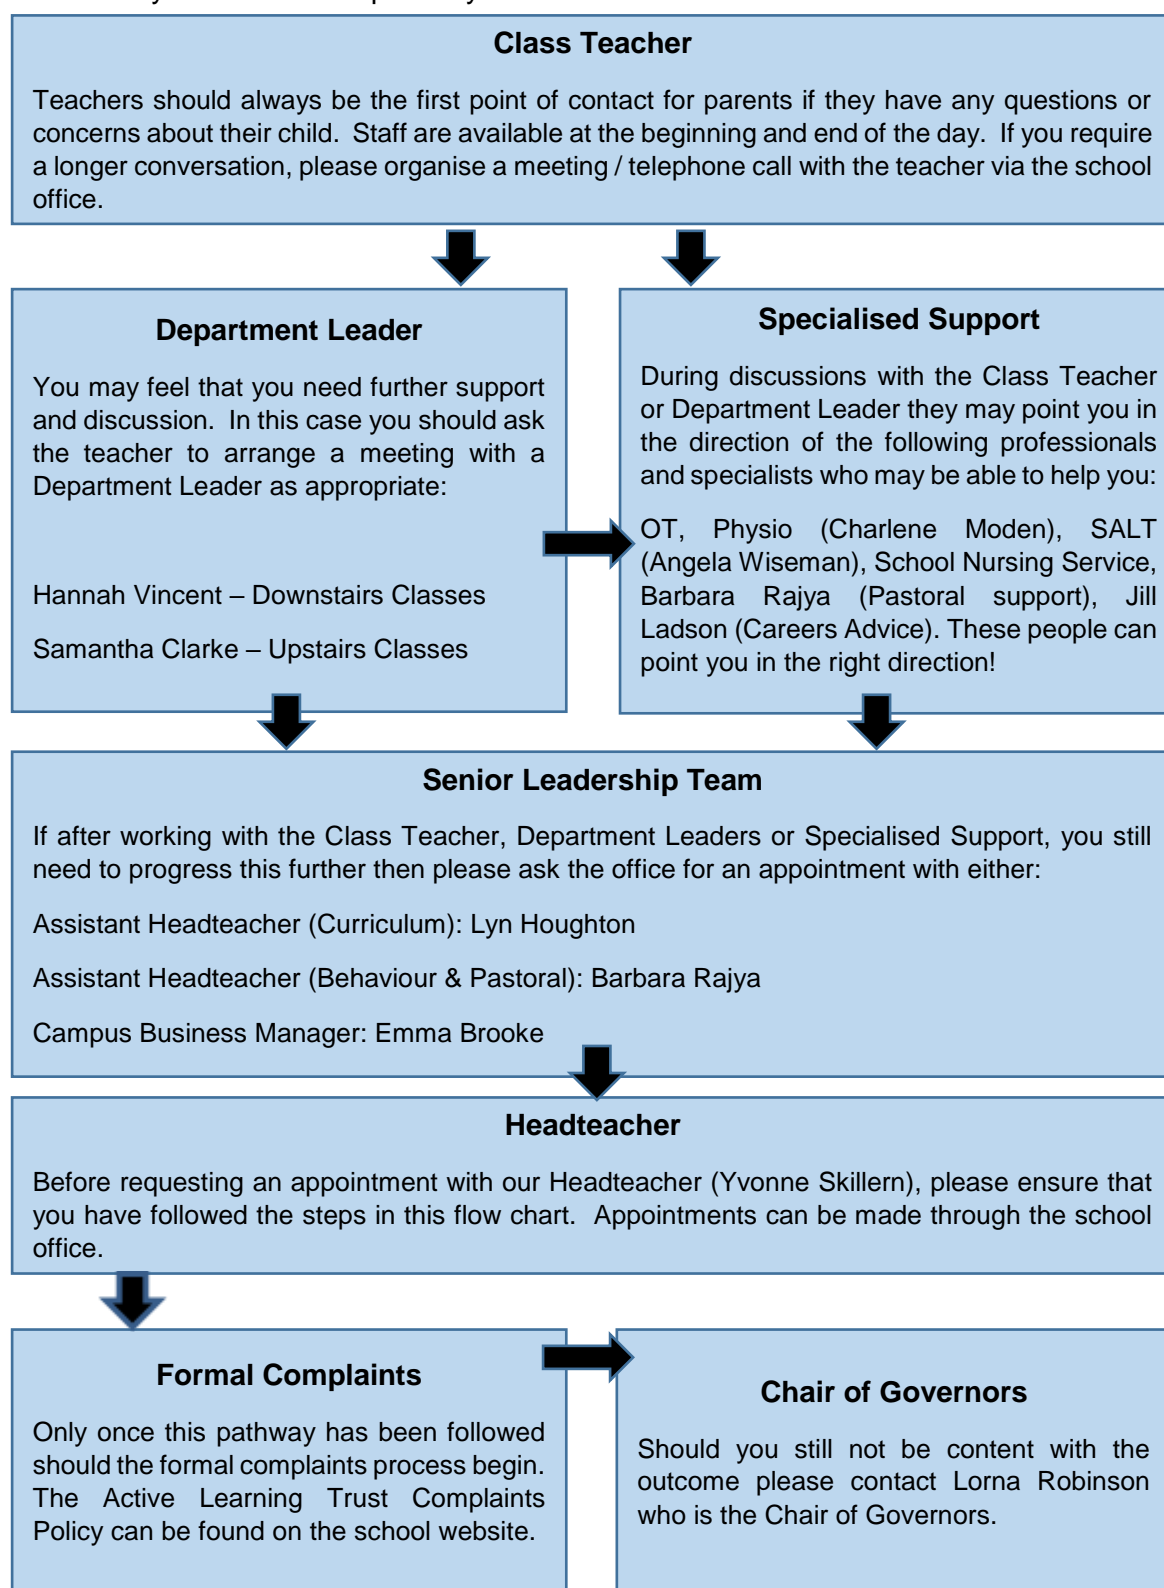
Class Teacher

Teachers should always be the first point of contact for parents if they have any questions or concerns about their child. Staff are available at the beginning and end of the day. If you require a longer conversation, please organise a meeting / telephone call with the teacher via the school office.

Department Leader

You may feel that you need further support and discussion. In this case you should ask the teacher to arrange a meeting with a Department Leader as appropriate:

Hannah Vincent – Downstairs Classes

Samantha Clarke – Upstairs Classes

Specialised Support

During discussions with the Class Teacher or Department Leader they may point you in the direction of the following professionals and specialists who may be able to help you:

OT, Physio (Charlene Moden), SALT (Angela Wiseman), School Nursing Service, Barbara Rajya (Pastoral support), Jill Ladson (Careers Advice). These people can point you in the right direction!

Senior Leadership Team

If after working with the Class Teacher, Department Leaders or Specialised Support, you still need to progress this further then please ask the office for an appointment with either:

Assistant Headteacher (Curriculum): Lyn Houghton

Assistant Headteacher (Behaviour & Pastoral): Barbara Rajya

Campus Business Manager: Emma Brooke

Headteacher

Before requesting an appointment with our Headteacher (Yvonne Skillern), please ensure that you have followed the steps in this flow chart. Appointments can be made through the school office.

Formal Complaints

Only once this pathway has been followed should the formal complaints process begin. The Active Learning Trust Complaints Policy can be found on the school website.

Chair of Governors

Should you still not be content with the outcome please contact Lorna Robinson who is the Chair of Governors.